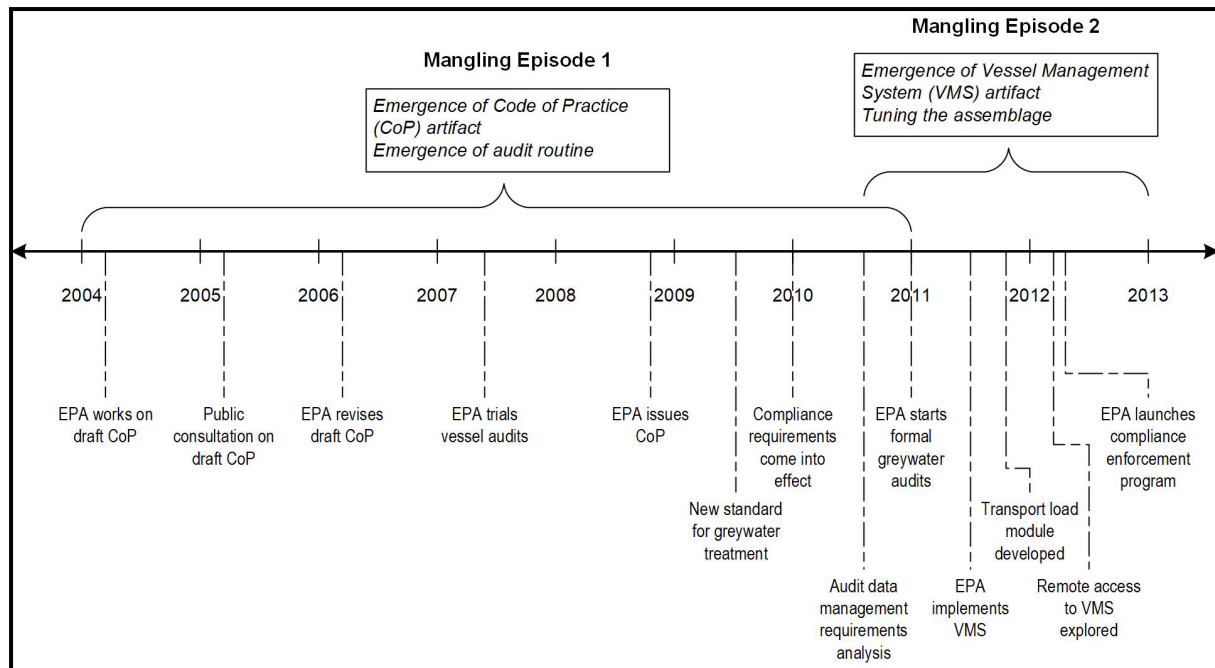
Mangling Episode 2

Mangling Episode 1

Emergence of Code of Practice (CoP) artifact
Emergence of audit routine

Emergence of Vessel Management System (VMS) artifact
Tuning the assemblage

2004

2005

2006

2007

2008

2009

2010

2011

2012

2013

EPA works on draft CoP

Public consultation on draft CoP

EPA revises draft CoP

EPA trials vessel audits

EPA issues CoP

New standard for greywater treatment

Compliance requirements come into effect

Audit data management requirements analysis

EPA starts formal greywater audits

EPA implements VMS

Transport load module developed

Remote access to VMS explored

EPA launches compliance enforcement program